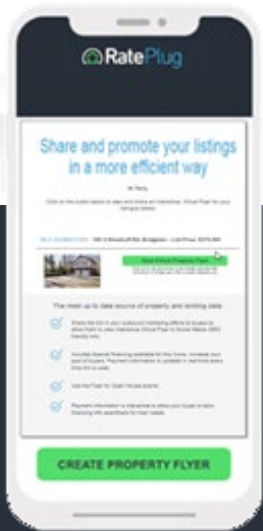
RatePlug

Share and promote your listings in a more efficient way

Hi Terry,

Click on the button below to view and share an interactive Virtual Flyer for your listing(s) below.

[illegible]

View Virtual Property Flyer

The most up to date source of property and lending data

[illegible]

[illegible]

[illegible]

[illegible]

CREATE PROPERTY FLYER